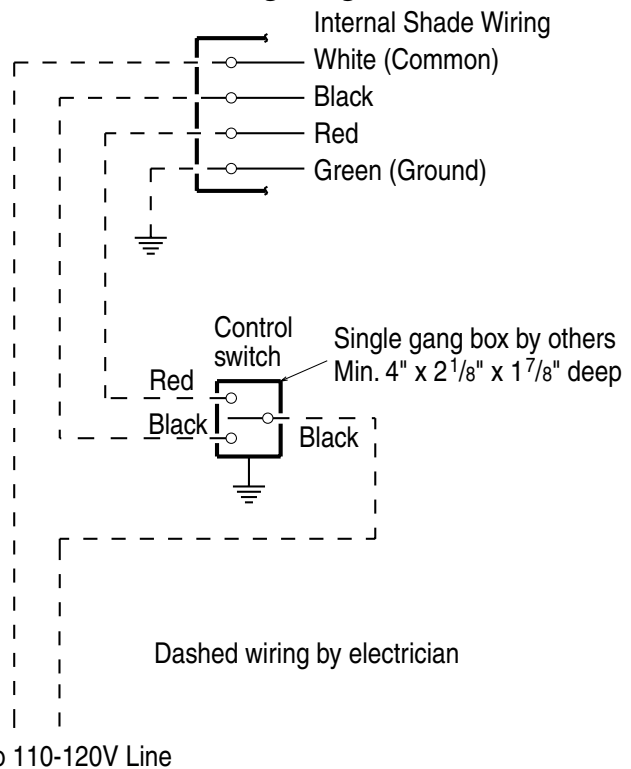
Internal Shade Wiring
White (Common)
Black
Red
Green (Ground)

Control switch

Single gang box by others Min. 4" x $2^1/8$" x $1^7/8$" deep

Red
Black
Black

Dashed wiring by electrician

o 110-120V Line